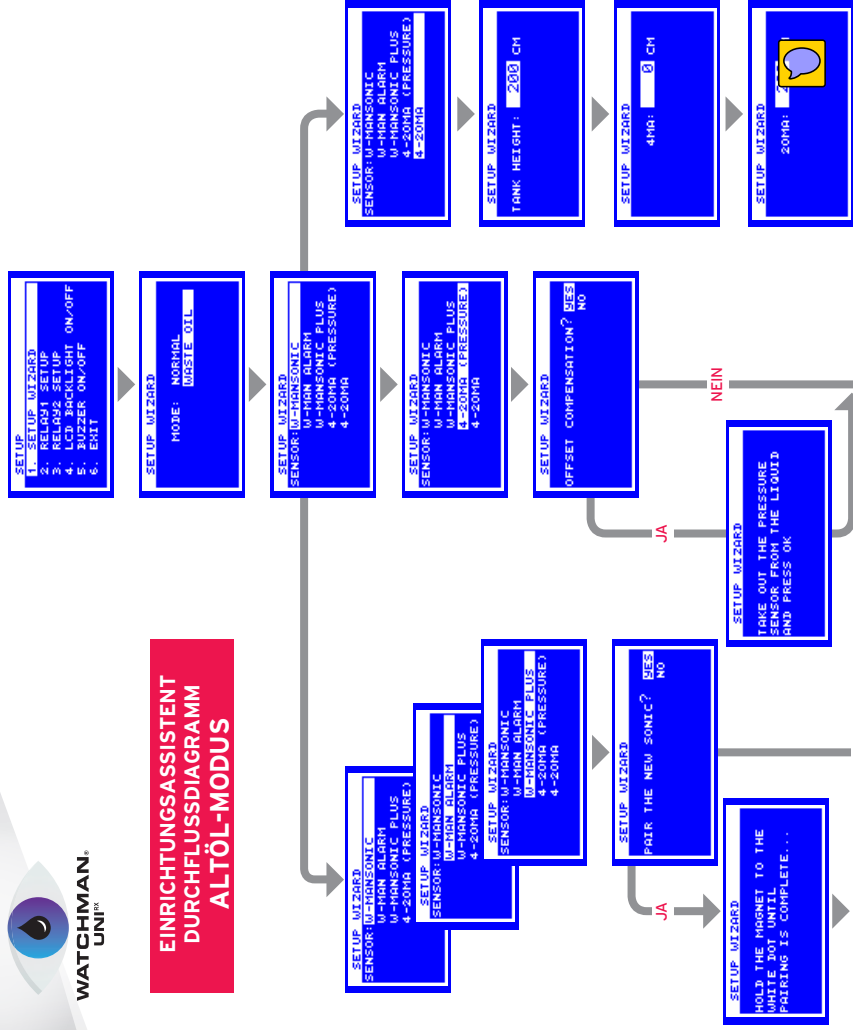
WATCHMAN® UNI

EINRICHTUNGSASSISTENT
DURCHFLUSSDIAGRAMM
ALTÖL-MODUS

SETUP
1. SETUP WIZARD
2. RELAY1 SETUP
3. RELAY2 SETUP
4. LCD BACKLIGHT ON/OFF
5. BUZZER ON/OFF
6. EXIT

SETUP WIZARD
MODE: NORMAL
WASTE OIL

SETUP WIZARD
SENSOR: W-MANSONIC
W-MAN ALARM
W-MANSONIC PLUS
4-20MA (PRESSURE)
4-20MA

SETUP WIZARD
SENSOR: W-MANSONIC
W-MAN ALARM
W-MANSONIC PLUS
4-20MA (PRESSURE)
4-20MA

SETUP WIZARD
SENSOR: W-MANSONIC
W-MAN ALARM
W-MANSONIC PLUS
4-20MA (PRESSURE)
4-20MA

SETUP WIZARD
TANK HEIGHT: 200 CM

SETUP WIZARD
4MA: 0 CM

SETUP WIZARD
20MA: 2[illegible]

SETUP WIZARD
SENSOR: W-MANSONIC
W-MAN ALARM
W-MANSONIC PLUS
4-20MA (PRESSURE)
4-20MA

SETUP WIZARD
OFFSET COMPENSATION? YES
NO

NEIN

JA

SETUP WIZARD
TAKE OUT THE PRESSURE SENSOR FROM THE LIQUID AND PRESS OK

SETUP WIZARD
SENSOR: W-MANSONIC
W-MAN ALARM
W-MANSONIC PLUS
4-20MA (PRESSURE)

SETUP WIZARD
SENSOR: W-MANSONIC
W-MAN ALARM
W-MANSONIC PLUS
4-20MA (PRESSURE)

SETUP WIZARD
SENSOR: W-MANSONIC
W-MAN ALARM
W-MANSONIC PLUS
4-20MA (PRESSURE)
4-20MA

SETUP WIZARD
PAIR THE NEW SONIC? YES
NO

JA

SETUP WIZARD
HOLD THE MAGNET TO THE WHITE DOT UNTIL PAIRING IS COMPLETE...